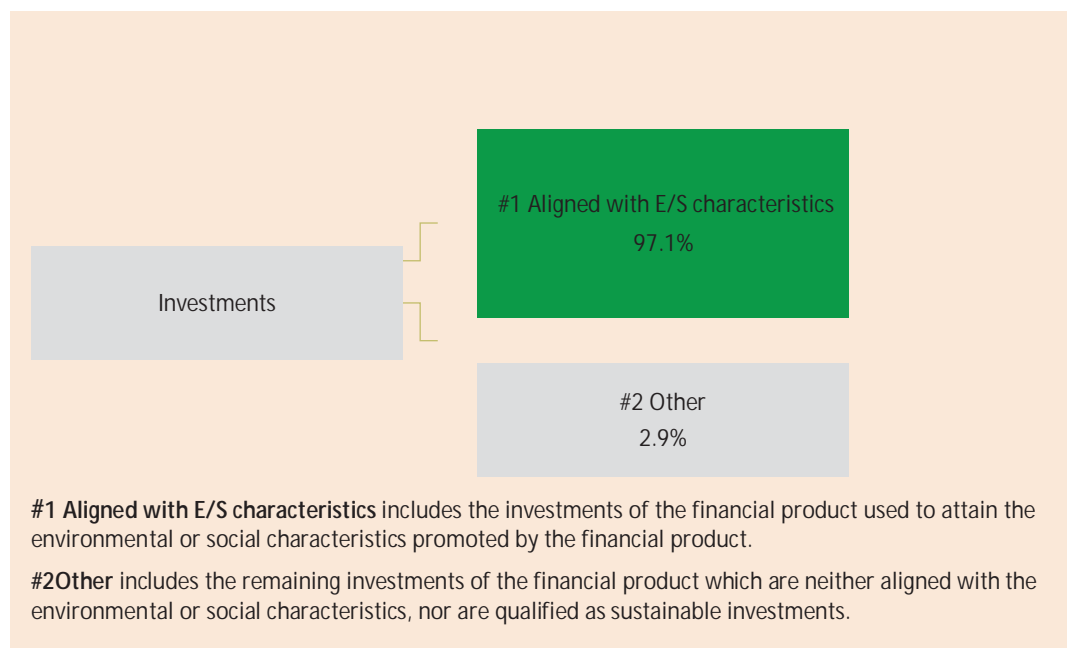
#1 Aligned with E/S characteristics
97.1%

Investments

#2 Other
2.9%

**#1 Aligned with E/S characteristics** includes the investments of the financial product used to attain the environmental or social characteristics promoted by the financial product.

**#2Other** includes the remaining investments of the financial product which are neither aligned with the environmental or social characteristics, nor are qualified as sustainable investments.